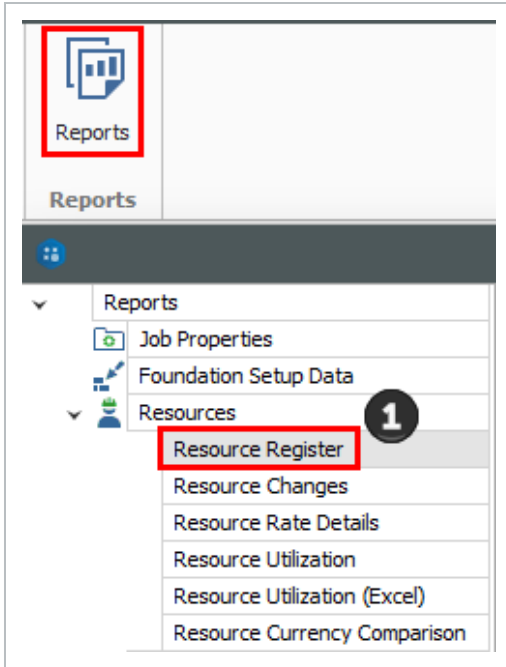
Reports

Reports

Reports
Job Properties
Foundation Setup Data
Resources
1
Resource Register
Resource Changes
Resource Rate Details
Resource Utilization
Resource Utilization (Excel)
Resource Currency Comparison